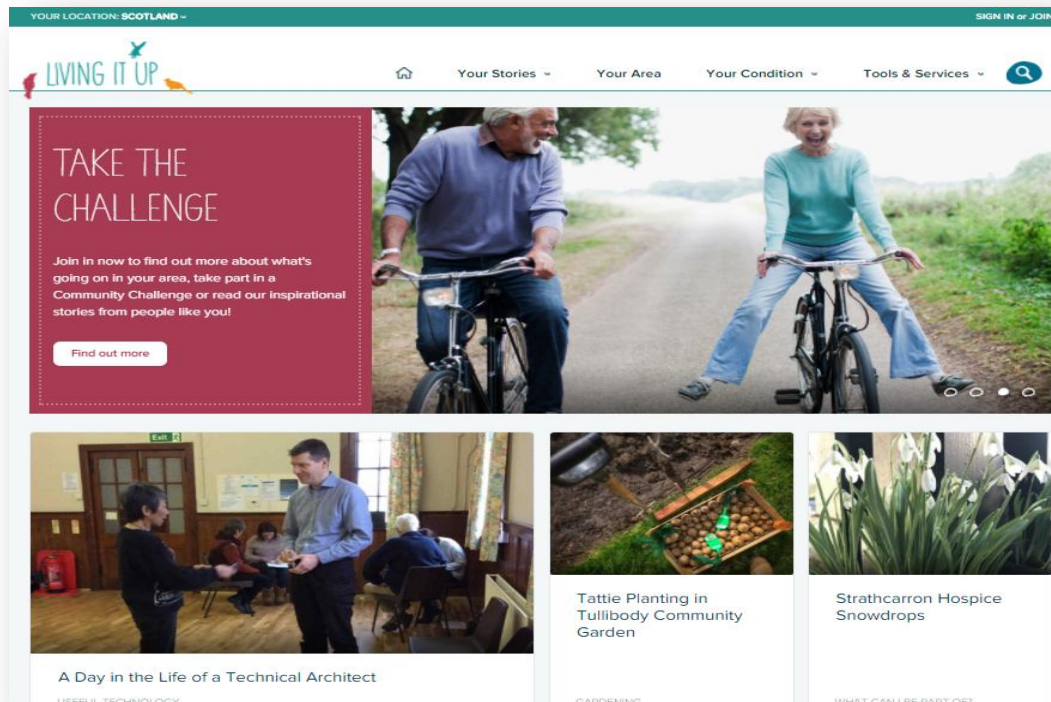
YOUR LOCATION: SCOTLAND

SIGN IN or JOIN

LIVING IT UP

Your Stories

Your Area

Your Condition

Tools & Services

TAKE THE CHALLENGE

Join in now to find out more about what's going on in your area, take part in a Community Challenge or read our inspirational stories from people like you!

Find out more

Exit

A Day in the Life of a Technical Architect

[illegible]

Tattie Planting in Tullibody Community Garden

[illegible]

Strathcarron Hospice Snowdrops

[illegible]